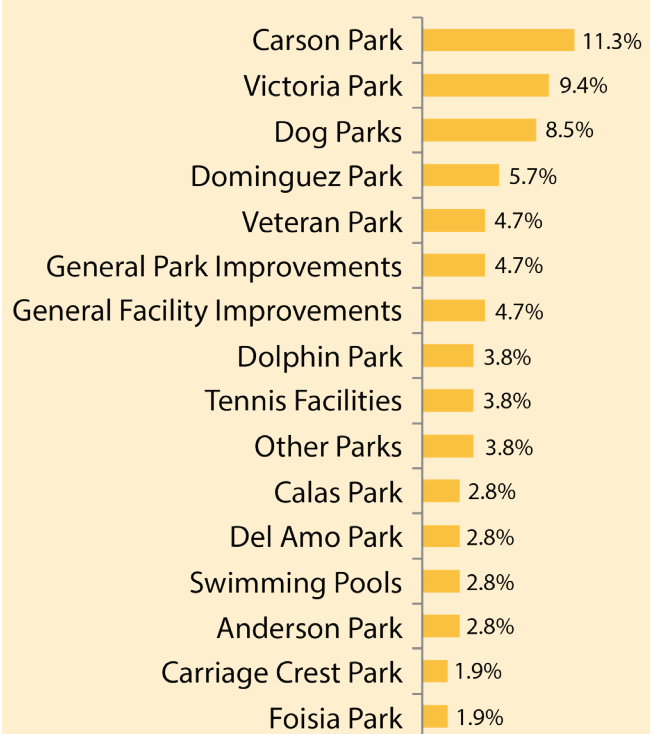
| | |
|---|---|
| Carson Park | 11.3% |
| Victoria Park | 9.4% |
| Dog Parks | 8.5% |
| Dominguez Park | 5.7% |
| Veteran Park | 4.7% |
| General Park Improvements | 4.7% |
| General Facility Improvements | 4.7% |
| Dolphin Park | 3.8% |
| Tennis Facilities | 3.8% |
| Other Parks | 3.8% |
| Calas Park | 2.8% |
| Del Amo Park | 2.8% |
| Swimming Pools | 2.8% |
| Anderson Park | 2.8% |
| Carriage Crest Park | 1.9% |
| Foisia Park | 1.9% |